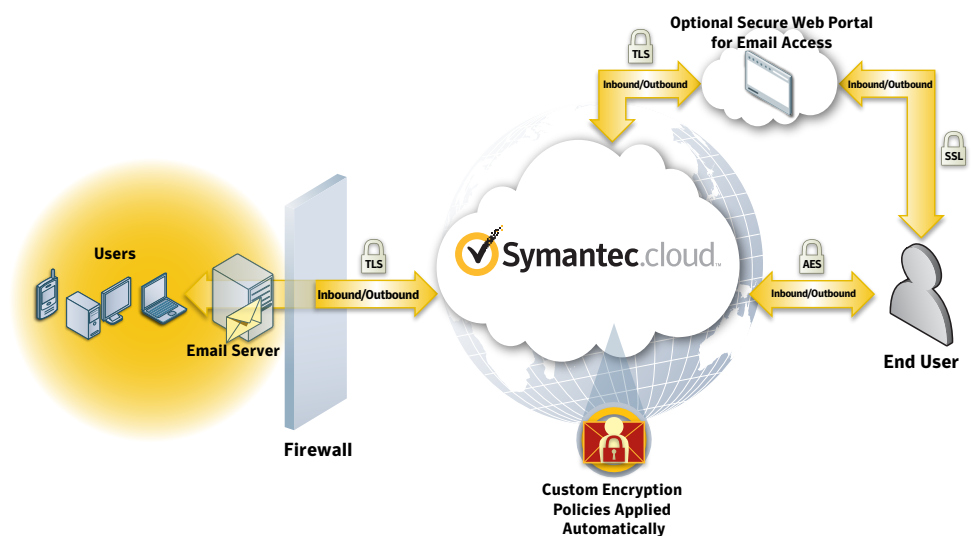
Optional Secure Web Portal for Email Access

TLS

Inbound/Outbound

Inbound/Outbound

SSL

Users

TLS

Inbound/Outbound

Symantec.cloud

AES

Inbound/Outbound

Email Server

End User

Firewall

Custom Encryption Policies Applied Automatically